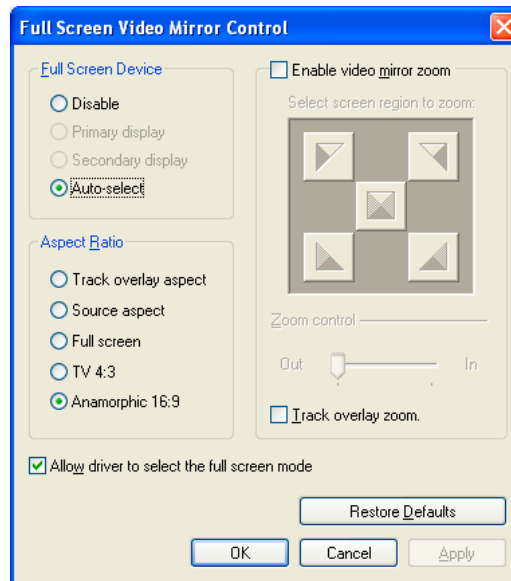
Full Screen Video Mirror Control

Full Screen Device
Disable
Primary display
Secondary display
Auto-select

Enable video mirror zoom
Select screen region to zoom:

Aspect Ratio
Track overlay aspect
Source aspect
Full screen
TV 4:3
Anamorphic 16:9

Zoom control
Out
In
Track overlay zoom.

Allow driver to select the full screen mode

Restore Defaults

OK
Cancel
Apply